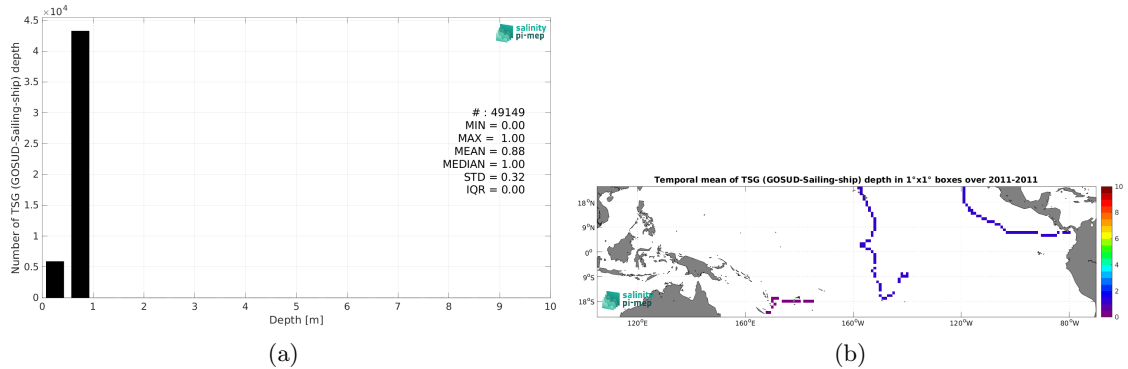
$\times 10^4$
4.5
4
3.5
3
2.5
2
1.5
1
0.5
0
Number of TSG (GOSUD-Sailing-ship) depth
0 1 2 3 4 5 6 7 8 9 10
Depth [m]

salinity
pi-mep

# : 49149
MIN = 0.00
MAX = 1.00
MEAN = 0.88
MEDIAN = 1.00
STD = 0.32
IQR = 0.00

(a)

Temporal mean of TSG (GOSUD-Sailing-ship) depth in 1°x1° boxes over 2011-2011

18°N
9°N
0°
9°S
18°S
120°E 160°E 160°W 120°W 80°W

salinity
pi-mep

10
8
6
4
2
0

(b)